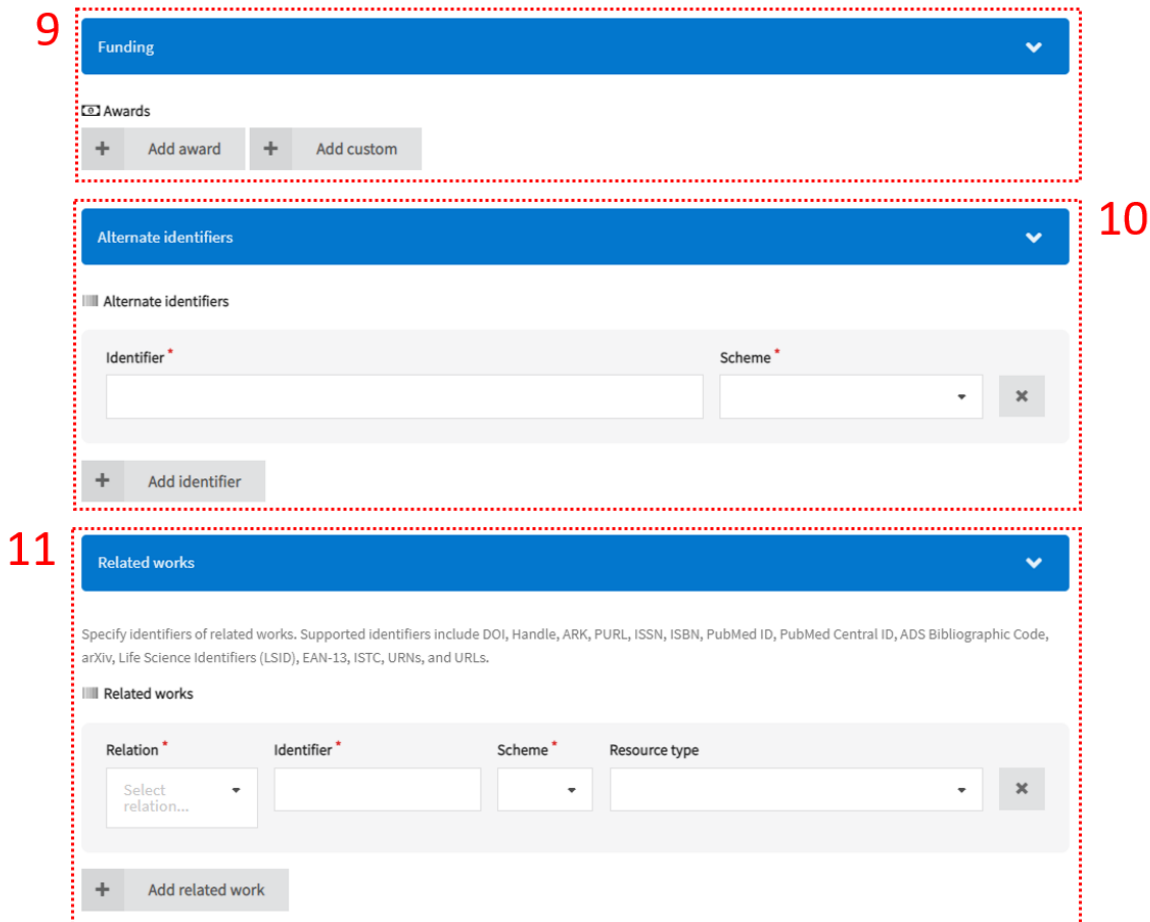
9

Funding

Awards

+ Add award
+ Add custom

10

Alternate identifiers

Alternate identifiers

Identifier *

Scheme *

+ Add identifier

11

Related works

Specify identifiers of related works. Supported identifiers include DOI, Handle, ARK, PURL, ISSN, ISBN, PubMed ID, PubMed Central ID, ADS Bibliographic Code, arXiv, Life Science Identifiers (LSID), EAN-13, ISTC, URNs, and URLs.

Related works

Relation *
Identifier *
Scheme *
Resource type

Select relation...

+ Add related work